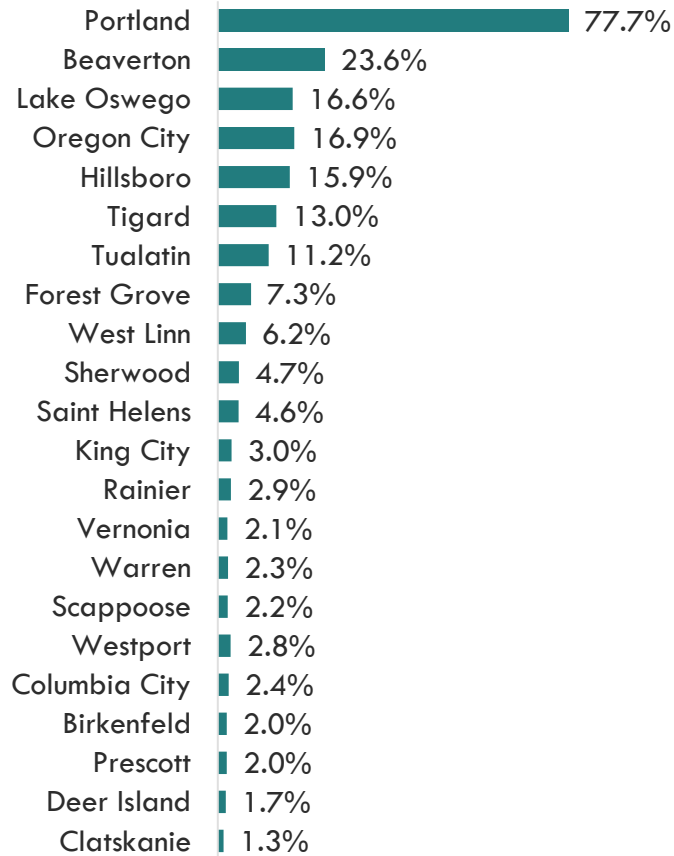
| | |
|---|---|
| Portland | 77.7% |
| Beaverton | 23.6% |
| Lake Oswego | 16.6% |
| Oregon City | 16.9% |
| Hillsboro | 15.9% |
| Tigard | 13.0% |
| Tualatin | 11.2% |
| Forest Grove | 7.3% |
| West Linn | 6.2% |
| Sherwood | 4.7% |
| Saint Helens | 4.6% |
| King City | 3.0% |
| Rainier | 2.9% |
| Vernonia | 2.1% |
| Warren | 2.3% |
| Scappoose | 2.2% |
| Westport | 2.8% |
| Columbia City | 2.4% |
| Birkenfeld | 2.0% |
| Prescott | 2.0% |
| Deer Island | 1.7% |
| Clatskanie | 1.3% |